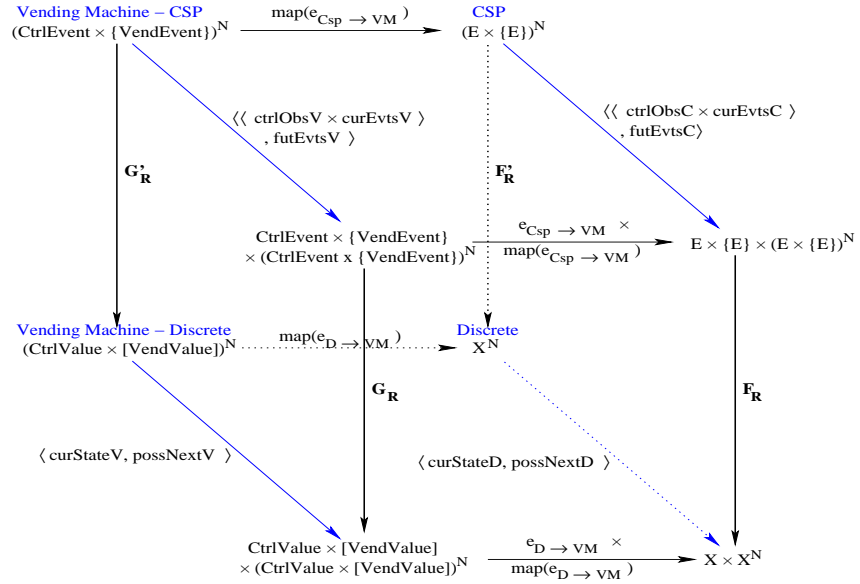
Vending Machine – CSP
(CtrlEvent × {VendEvent})$^N$

map($e_{Csp \rightarrow VM}$)

CSP
(E × {E})$^N$

⟨⟨ ctrlObsV × curEvtsV ⟩
, futEvtsV ⟩

⟨⟨ ctrlObsC × curEvtsC ⟩
, futEvtsC⟩

$G'_R$

$F'_R$

CtrlEvent × {VendEvent}
× (CtrlEvent x {VendEvent})$^N$

$e_{Csp \rightarrow VM}$ ×
map($e_{Csp \rightarrow VM}$)

E × {E} × (E × {E})$^N$

Vending Machine – Discrete
(CtrlValue × [VendValue])$^N$

map($e_{D \rightarrow VM}$)

Discrete
$X^N$

$G_R$

$F_R$

⟨ curStateV, possNextV ⟩

⟨ curStateD, possNextD ⟩

CtrlValue × [VendValue]
× (CtrlValue × [VendValue])$^N$

$e_{D \rightarrow VM}$ ×
map($e_{D \rightarrow VM}$)

X × $X^N$